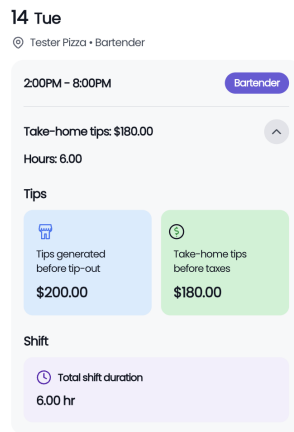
14 Tue

Tester Pizza • Bartender

2:00PM - 8:00PM

Bartender

Take-home tips: $180.00

Hours: 6.00

Tips

Tips generated before tip-out

$200.00

Take-home tips before taxes

$180.00

Shift

Total shift duration

6.00 hr